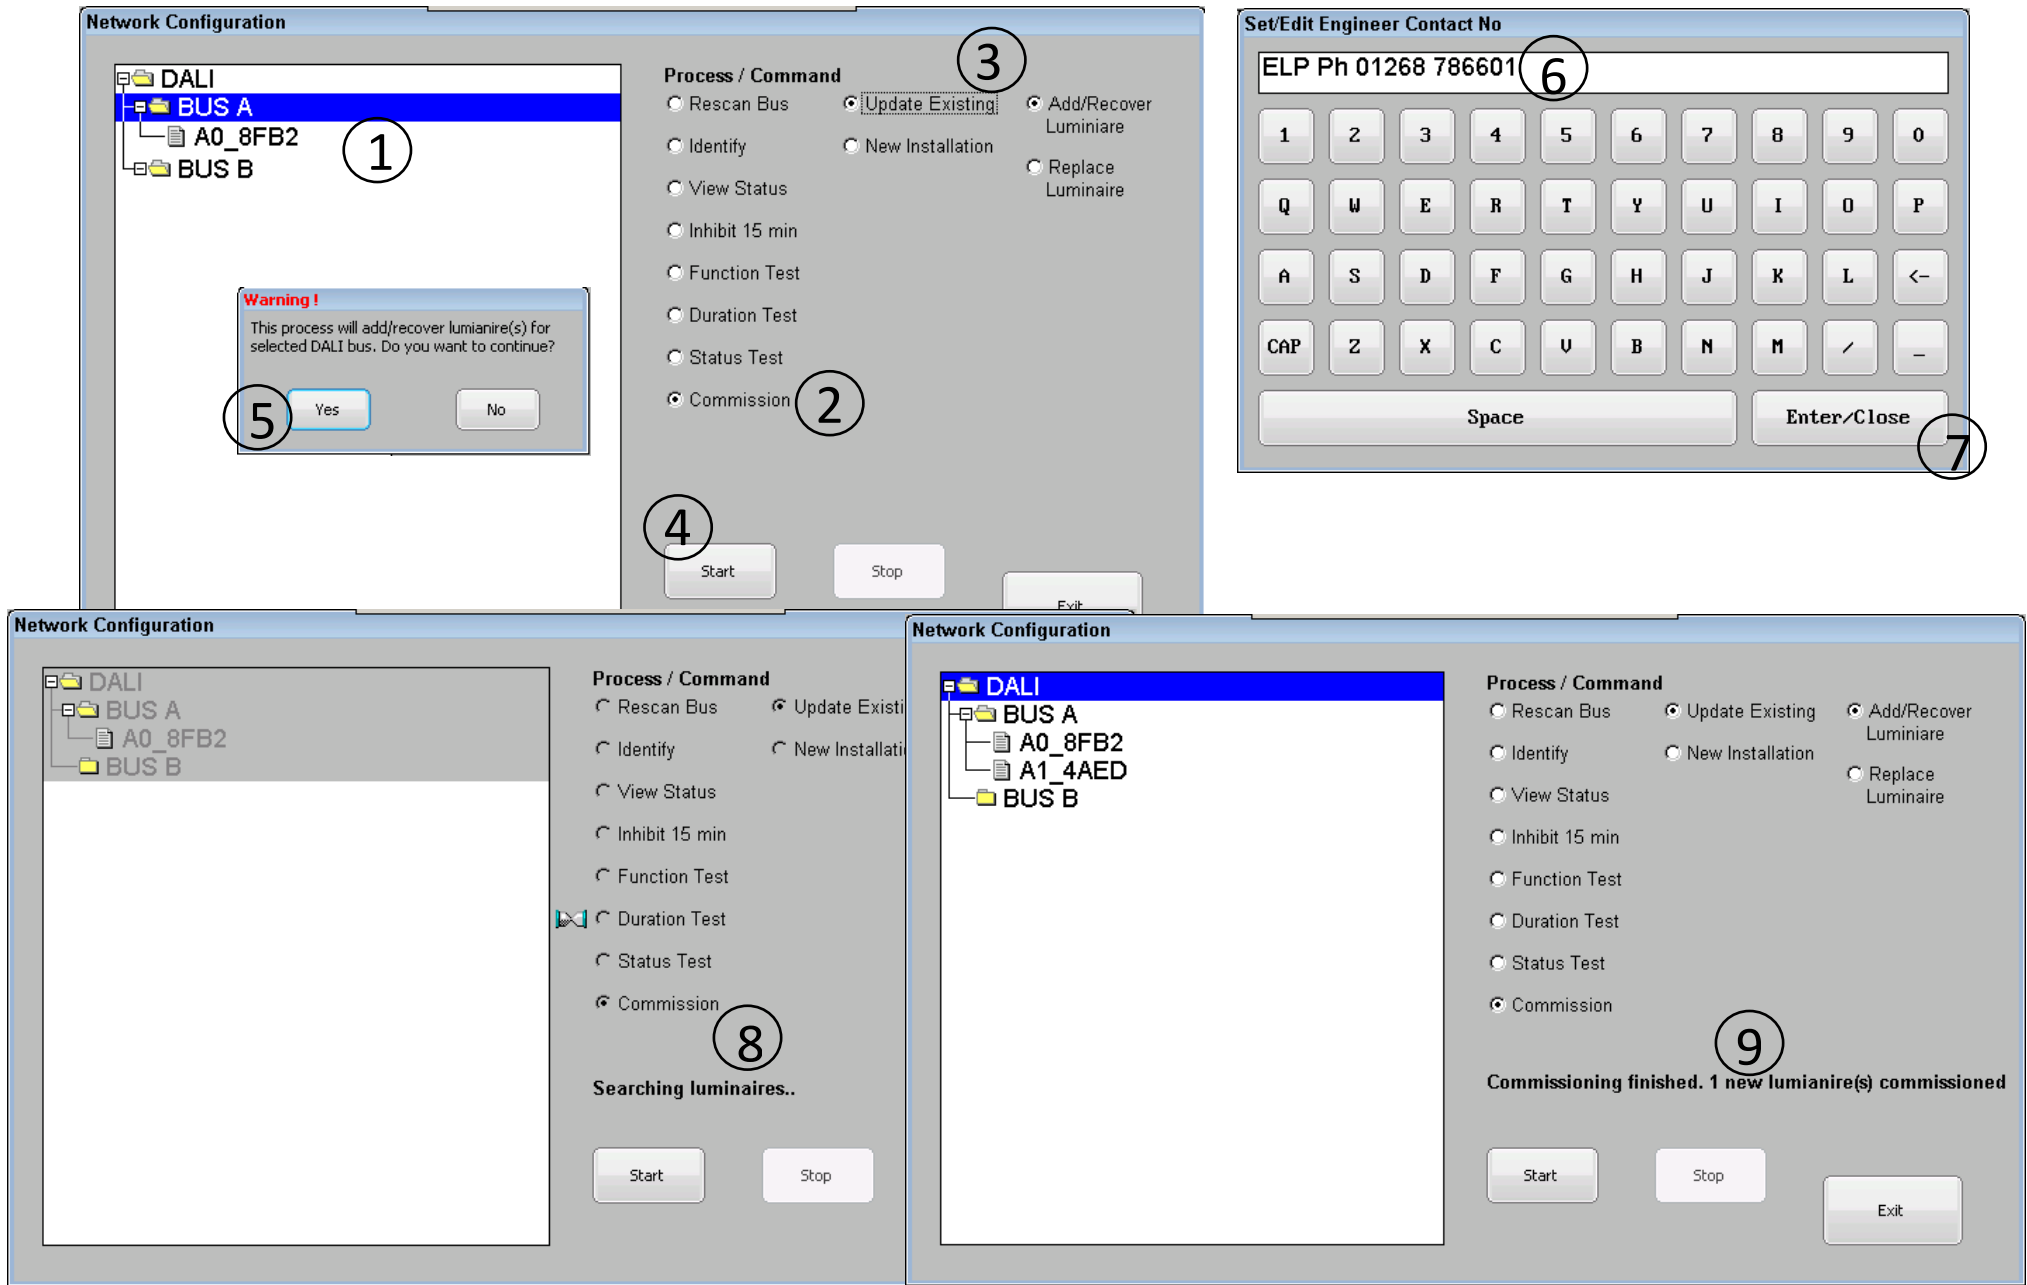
Network Configuration

DALI
BUS A
A0_8FB2
BUS B

1

Process / Command
Rescan Bus
Identify
View Status
Inhibit 15 min
Function Test
Duration Test
Status Test
Commission

Update Existing
New Installation

3

Add/Recover Luminaire
Replace Luminaire

2

Warning !
This process will add/recover lumianire(s) for selected DALI bus. Do you want to continue?
5
Yes
No

4
Start
Stop
Exit

Set/Edit Engineer Contact No
ELP Ph 01268 786601
6

| 1 | 2 | 3 | 4 | 5 | 6 | 7 | 8 | 9 | 0 |
|---|---|---|---|---|---|---|---|---|---|
| Q | W | E | R | T | Y | U | I | O | P |
| A | S | D | F | G | H | J | K | L | <- |
| CAP | Z | X | C | V | B | N | M | / | _ |

Space
Enter/Close
7

Network Configuration

DALI
BUS A
A0_8FB2
BUS B

Process / Command
Rescan Bus
Identify
View Status
Inhibit 15 min
Function Test
Duration Test
Status Test
Commission
Update Existi
New Installati

8

Searching luminaires..

Start
Stop

Network Configuration

DALI
BUS A
A0_8FB2
A1_4AED
BUS B

Process / Command
Rescan Bus
Identify
View Status
Inhibit 15 min
Function Test
Duration Test
Status Test
Commission
Update Existing
New Installation
Add/Recover Luminaire
Replace Luminaire

9

Commissioning finished. 1 new lumianire(s) commissioned

Start
Stop
Exit